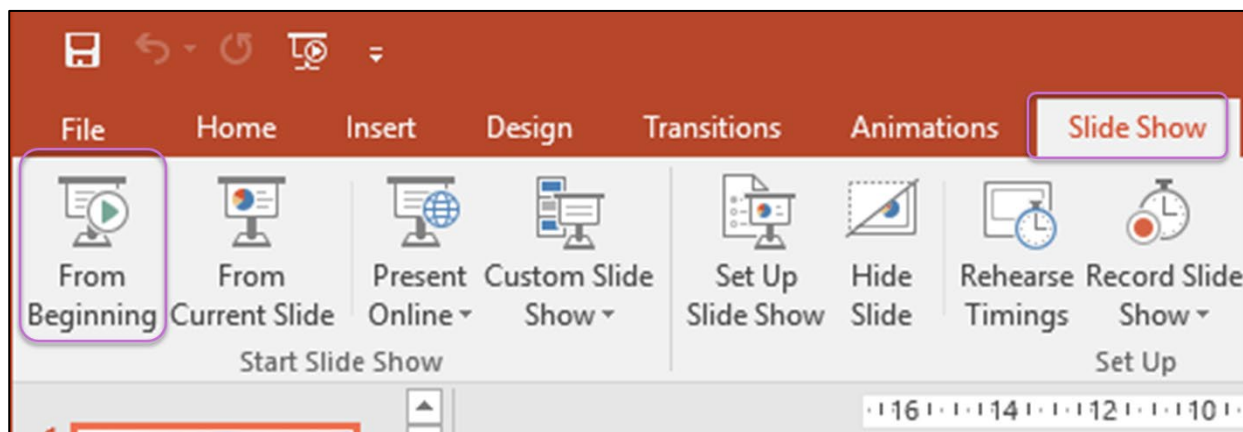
File Home Insert Design Transitions Animations Slide Show

From Beginning

From Current Slide

Present Online

Custom Slide Show

Start Slide Show

Set Up Slide Show

Hide Slide

Rehearse Timings

Record Slide Show

Set Up

16 14 12 10